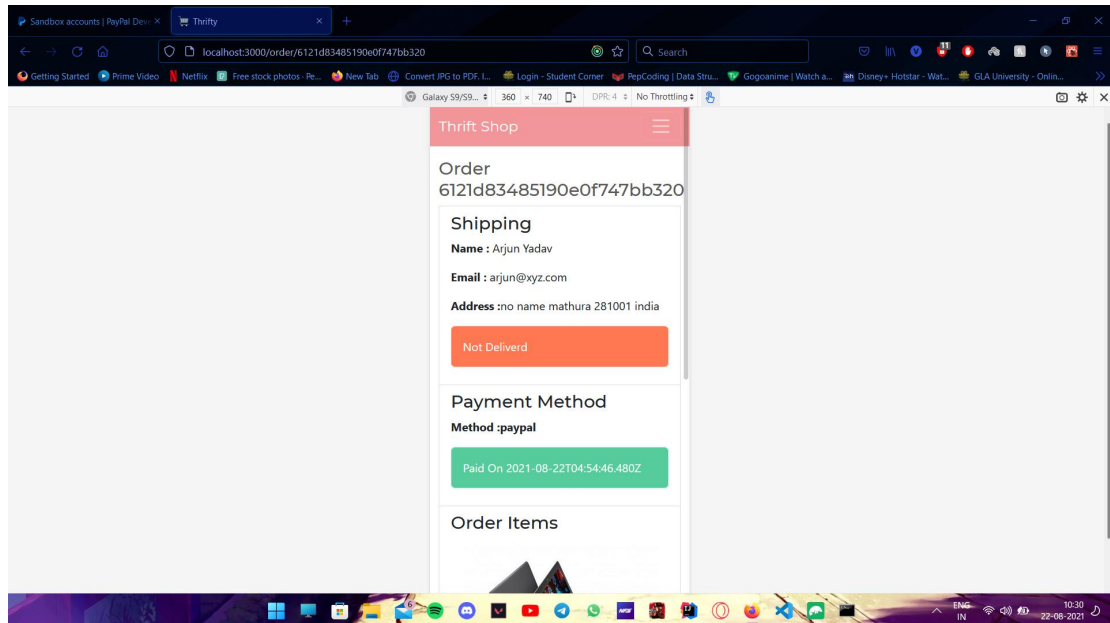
Sandbox accounts | PayPal Dev ×
Thrifty ×
+

localhost:3000/order/6121d83485190e0f747bb320
Search

Getting Started  Prime Video  Netflix  Free stock photos · Pe...  New Tab  Convert JPG to PDF. I...  Login - Student Corner  PepCoding | Data Stru...  Gogoanime | Watch a...  Disney+ Hotstar - Wat...  GLA University - Onlin...

Galaxy S9/S9... 360 × 740  DPR: 4  No Throttling

Thrift Shop

Order 6121d83485190e0f747bb320

Shipping

**Name :** Arjun Yadav

**Email :** arjun@xyz.com

**Address :**no name mathura 281001 india

Not Deliverd

Payment Method

**Method :paypal**

Paid On 2021-08-22T04:54:46.480Z

Order Items

ENG IN
10:30
22-08-2021